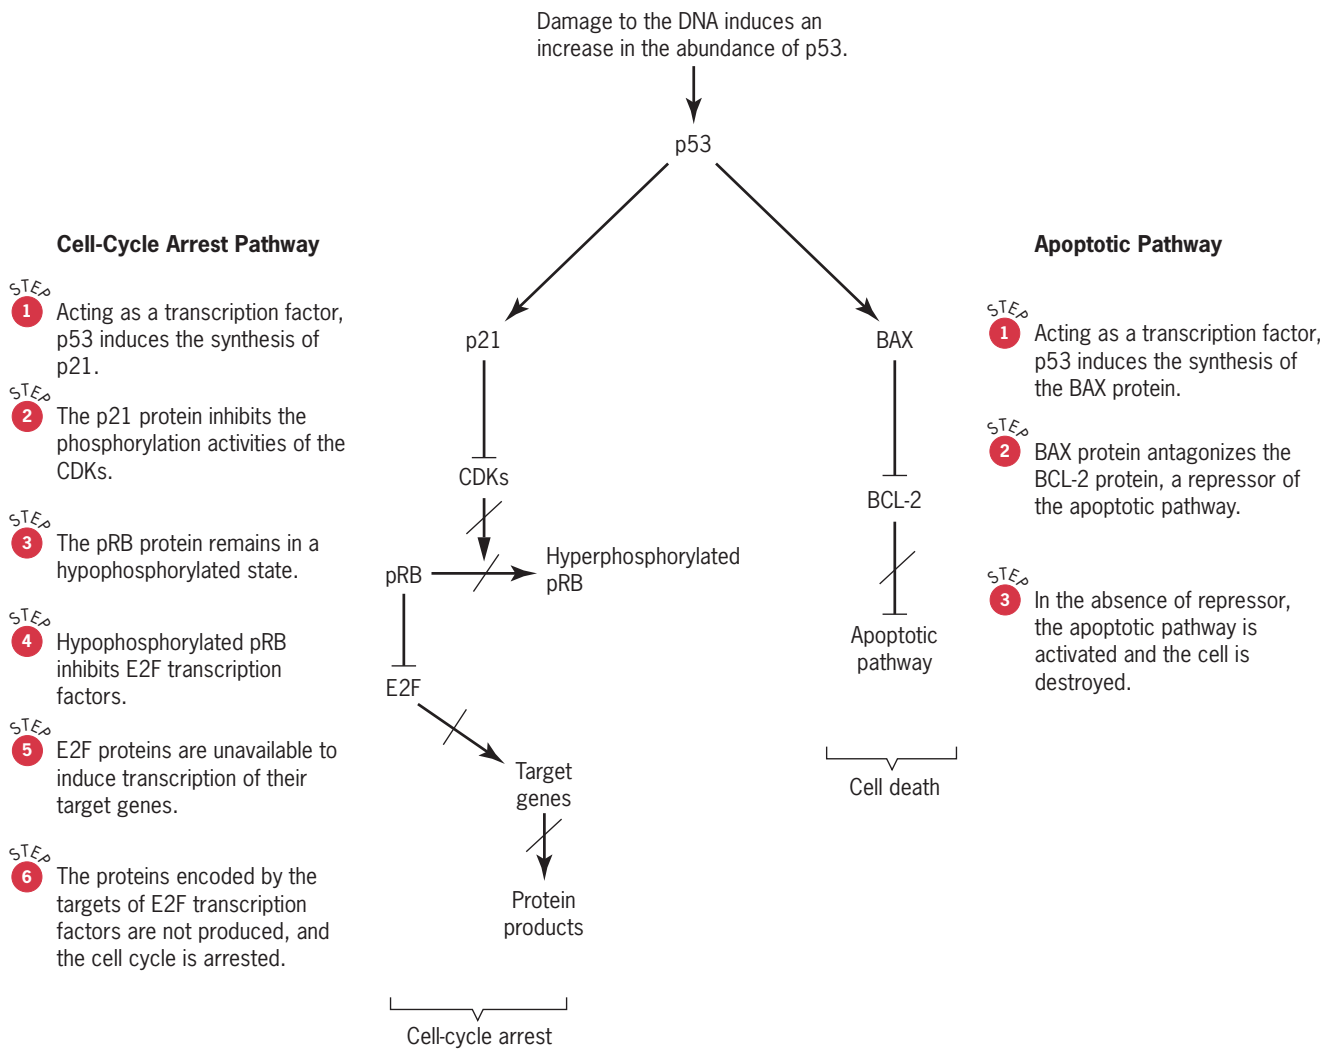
Damage to the DNA induces an increase in the abundance of p53.

p53

Cell-Cycle Arrest Pathway

STEP 1 Acting as a transcription factor, p53 induces the synthesis of p21.

STEP 2 The p21 protein inhibits the phosphorylation activities of the CDKs.

STEP 3 The pRB protein remains in a hypophosphorylated state.

STEP 4 Hypophosphorylated pRB inhibits E2F transcription factors.

STEP 5 E2F proteins are unavailable to induce transcription of their target genes.

STEP 6 The proteins encoded by the targets of E2F transcription factors are not produced, and the cell cycle is arrested.

p21

CDKs

pRB

Hyperphosphorylated pRB

E2F

Target genes

Protein products

Cell-cycle arrest

BAX

BCL-2

Apoptotic pathway

Cell death

Apoptotic Pathway

STEP 1 Acting as a transcription factor, p53 induces the synthesis of the BAX protein.

STEP 2 BAX protein antagonizes the BCL-2 protein, a repressor of the apoptotic pathway.

STEP 3 In the absence of repressor, the apoptotic pathway is activated and the cell is destroyed.